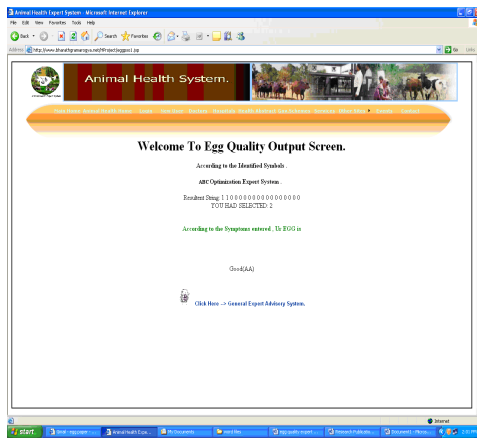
Animal Health Expert System - Microsoft Internet Explorer

File Edit View Favorites Tools Help

Back Search Favorites

Address http://www.bharathgramarogya.net/MProject/eggoss1.jsp Go Links

Animal Health System.

Home Animal Health Expert Login Join Now Doctors Hospitals Health Abstract Govt Schemes Reviews Mini Expert Forums Contact

Welcome To Egg Quality Output Screen.

According to the Identified Symbols ..

ABC Optimization Expert System ..

Resultent String: 1 1 0 0 0 0 0 0 0 0 0 0 0 0 0 0 0 0
YOU HAD SELECTED: 2

According to the Symptoms entered , Ur EGG is

Good(AA)

Click Here --> General Expert Advisory System.

Internet

start Animal Health Expe... My Documents egg quality expert... Research Publicatio... Document1 - Micros...